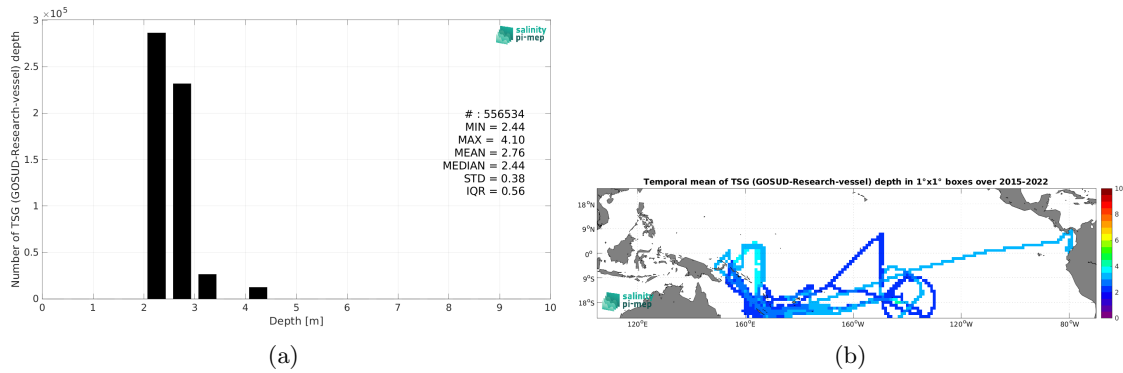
$\times 10^5$
3
2.5
2
1.5
1
0.5
0
Number of TSG (GOSUD-Research-vessel) depth
salinity pi-mep
# : 556534
MIN = 2.44
MAX = 4.10
MEAN = 2.76
MEDIAN = 2.44
STD = 0.38
IQR = 0.56
0 1 2 3 4 5 6 7 8 9 10
Depth [m]
(a)

Temporal mean of TSG (GOSUD-Research-vessel) depth in 1°x1° boxes over 2015-2022
18°N
9°N
0°
9°S
18°S
120°E
160°E
160°W
120°W
80°W
salinity pi-mep
10
8
6
4
2
0
(b)